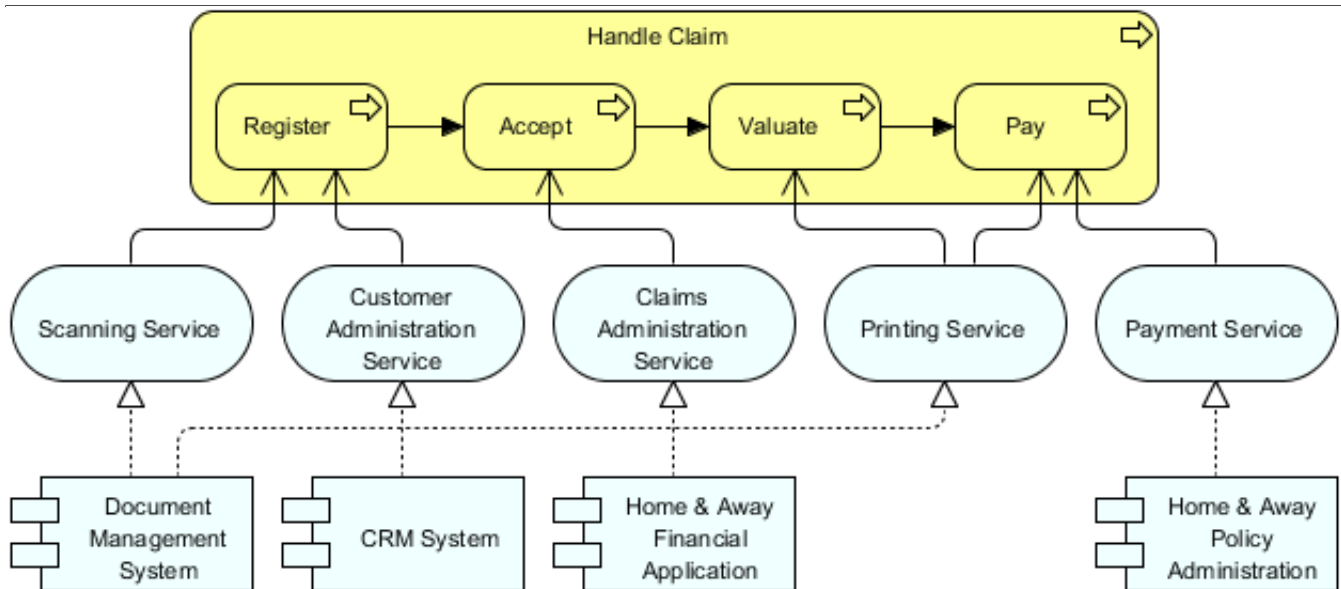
Handle Claim

Register

Accept

Valuate

Pay

Scanning Service

Customer Administration Service

Claims Administration Service

Printing Service

Payment Service

Document Management System

CRM System

Home & Away Financial Application

Home & Away Policy Administration